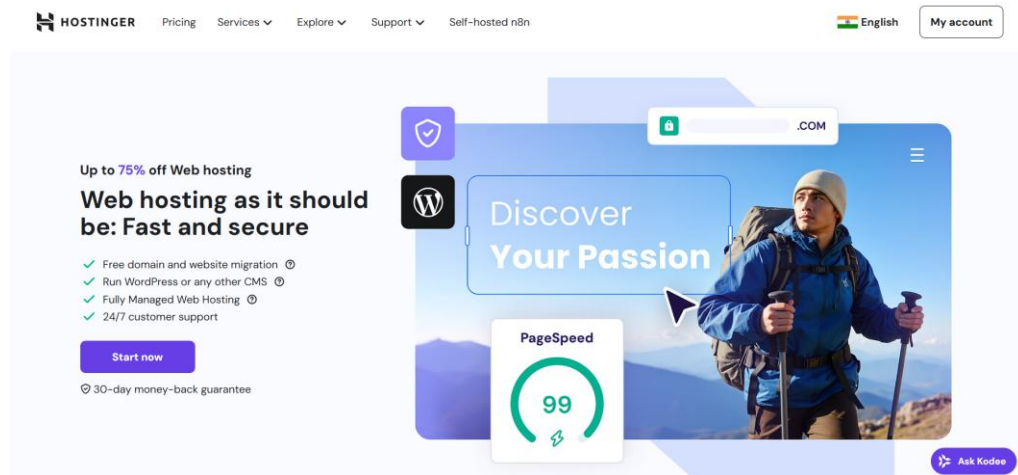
HOSTINGER Pricing Services Explore Support Self-hosted n8n

English My account

Up to 75% off Web hosting

Web hosting as it should be: Fast and secure

Free domain and website migration
Run WordPress or any other CMS
Fully Managed Web Hosting
24/7 customer support

Start now

30-day money-back guarantee

.COM

Discover Your Passion

PageSpeed

99

Ask Kodee